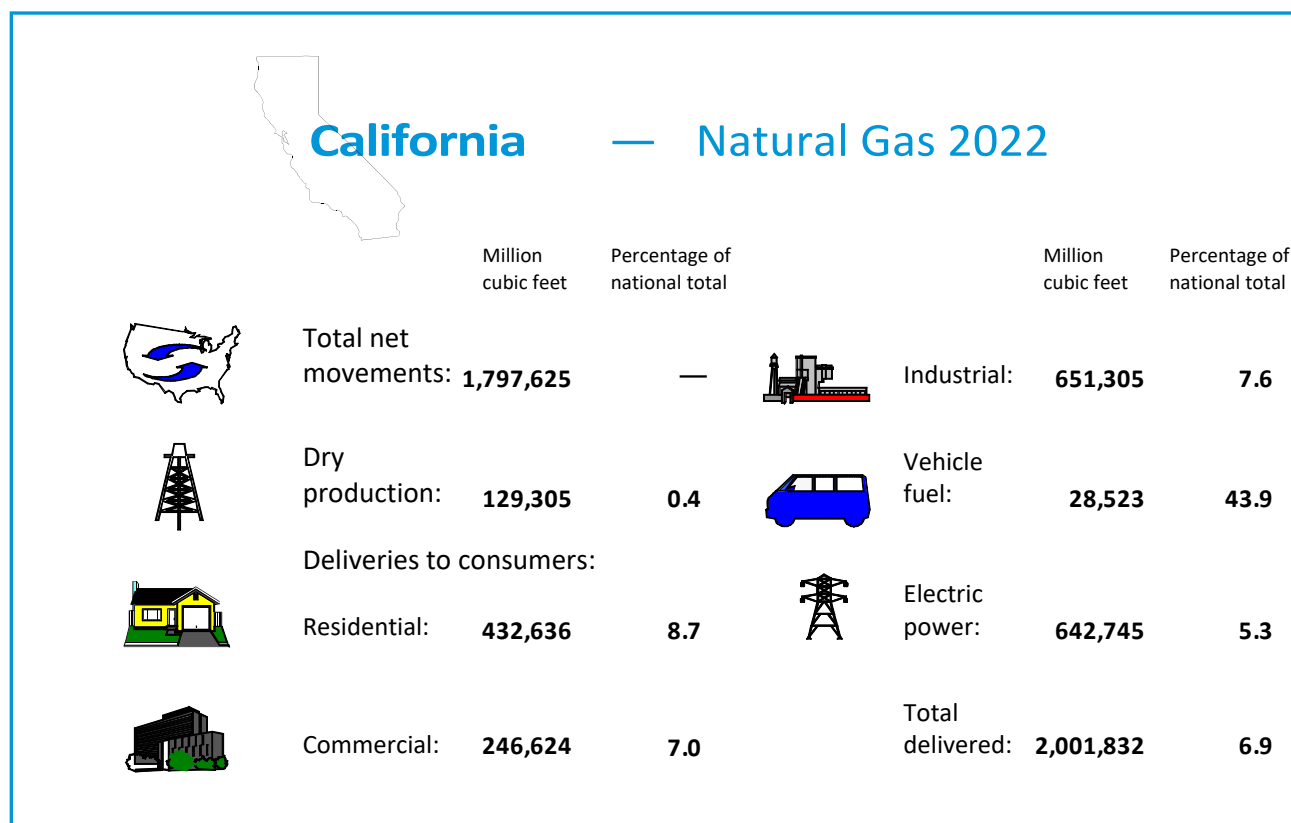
California — Natural Gas 2022

| | Million cubic feet | Percentage of national total | | Million cubic feet | Percentage of national total |
|---|---|---|---|---|---|
| Total net movements: | **1,797,625** | — | Industrial: | **651,305** | **7.6** |
| Dry production: | **129,305** | **0.4** | Vehicle fuel: | **28,523** | **43.9** |
| Deliveries to consumers: | | | | | |
| Residential: | **432,636** | **8.7** | Electric power: | **642,745** | **5.3** |
| Commercial: | **246,624** | **7.0** | Total delivered: | **2,001,832** | **6.9** |